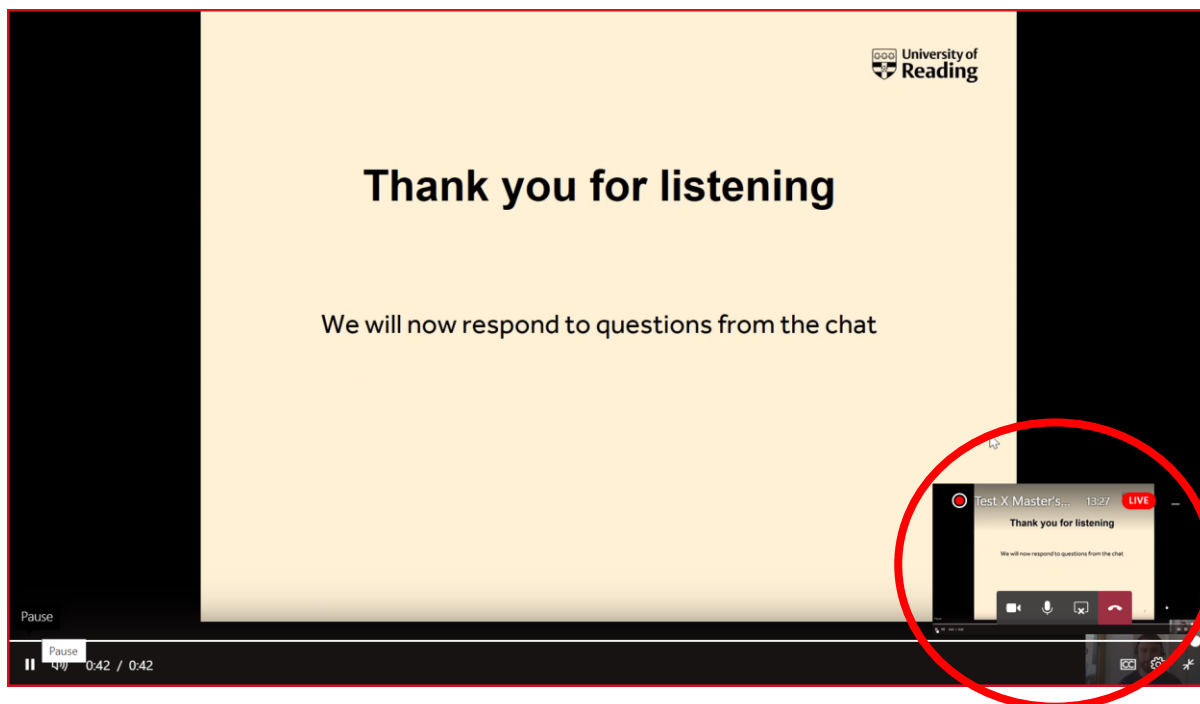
University of Reading

Thank you for listening

We will now respond to questions from the chat

Test X Master's... 13:27 LIVE

Thank you for listening

We will now respond to questions from the chat

Pause

Pause

0:42 / 0:42